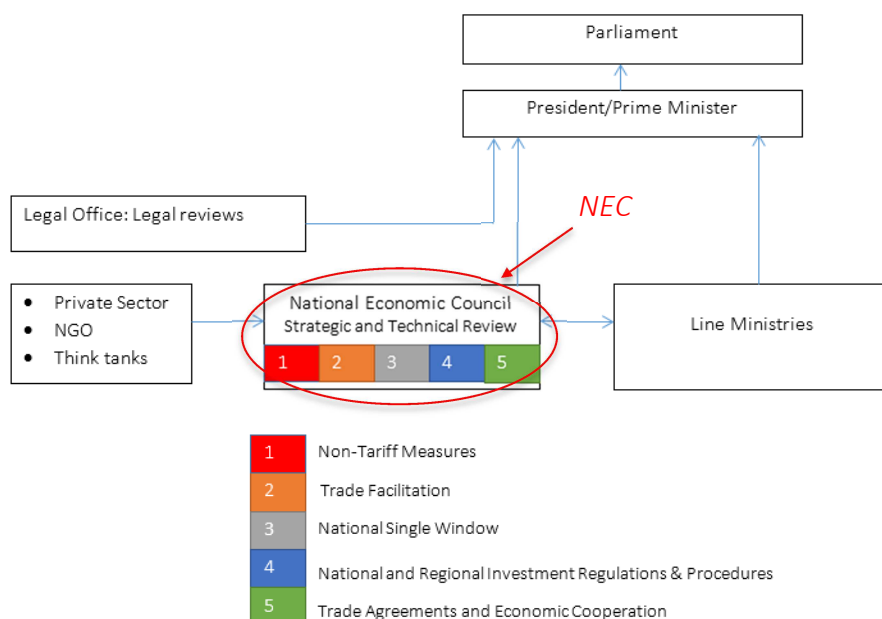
Parliament

President/Prime Minister

Legal Office: Legal reviews

NEC

- Private Sector
- NGO
- Think tanks

National Economic Council
Strategic and Technical Review

1 2 3 4 5

Line Ministries

| | |
|---|---|
| 1 | Non-Tariff Measures |
| 2 | Trade Facilitation |
| 3 | National Single Window |
| 4 | National and Regional Investment Regulations & Procedures |
| 5 | Trade Agreements and Economic Cooperation |